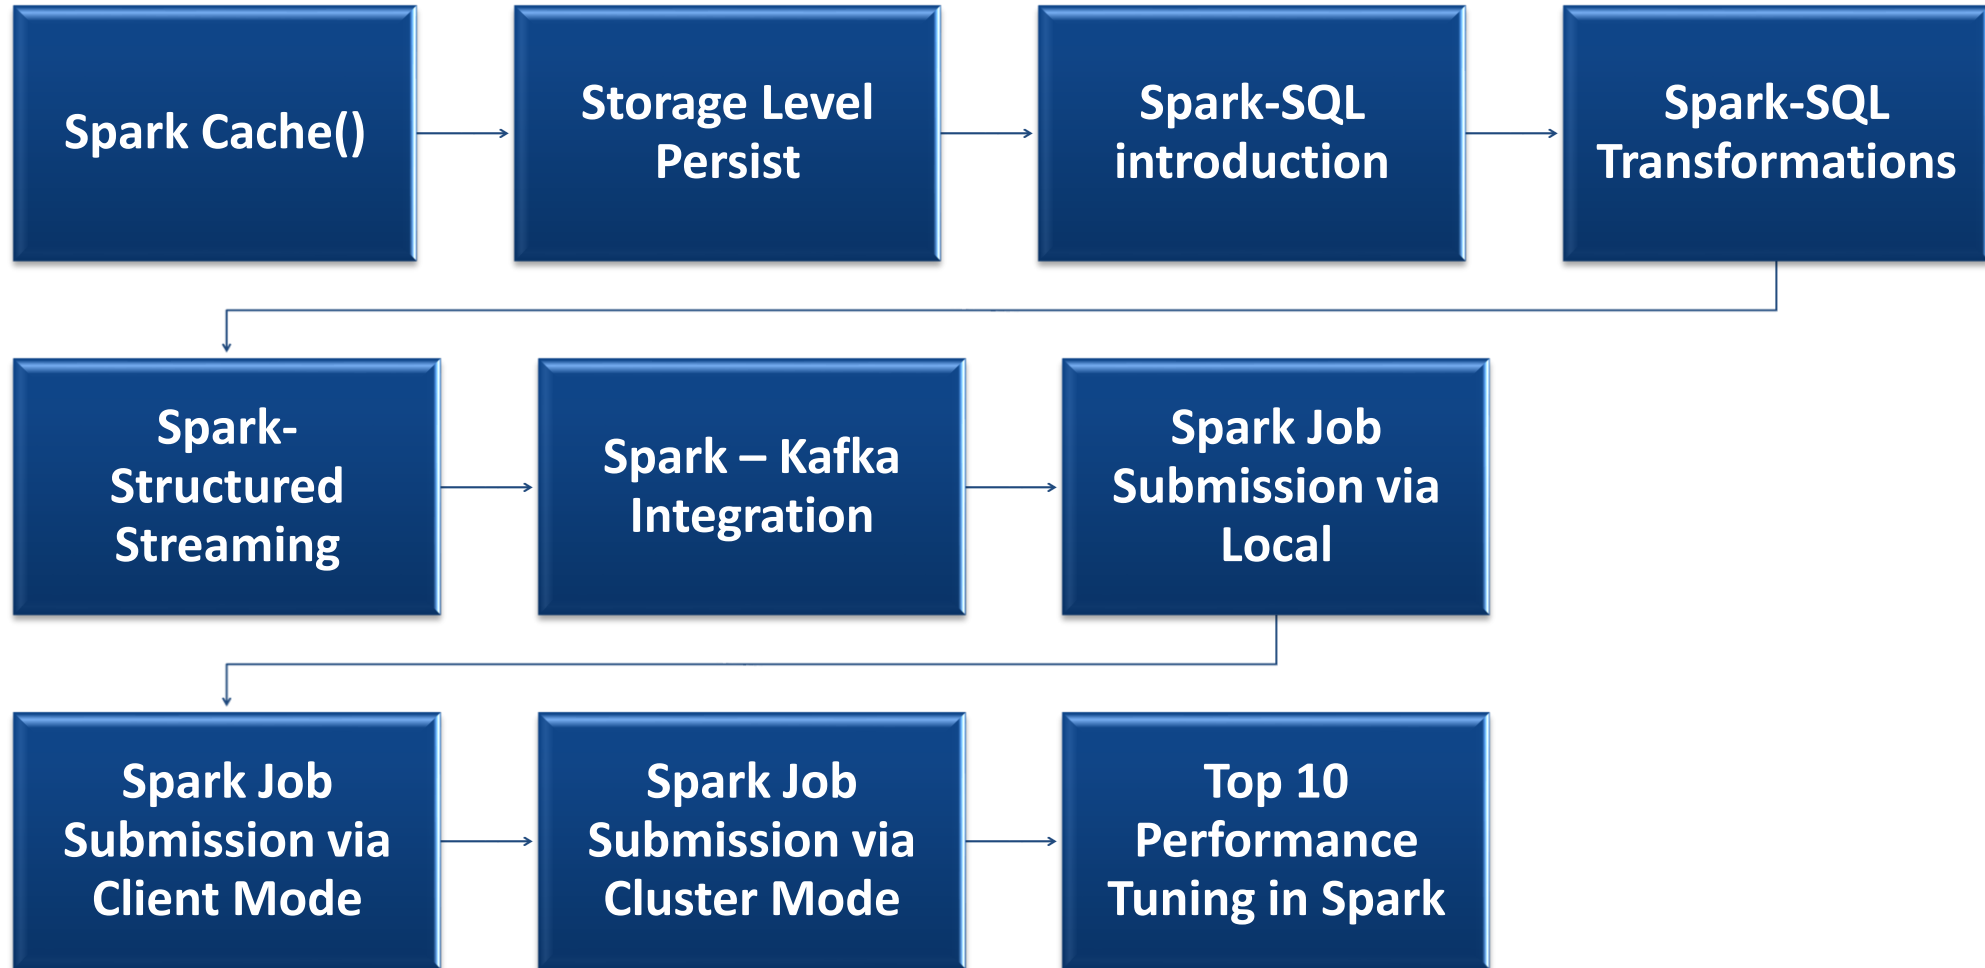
Spark Cache()

Storage Level Persist

Spark-SQL introduction

Spark-SQL Transformations

Spark-Structured Streaming

Spark – Kafka Integration

Spark Job Submission via Local

Spark Job Submission via Client Mode

Spark Job Submission via Cluster Mode

Top 10 Performance Tuning in Spark